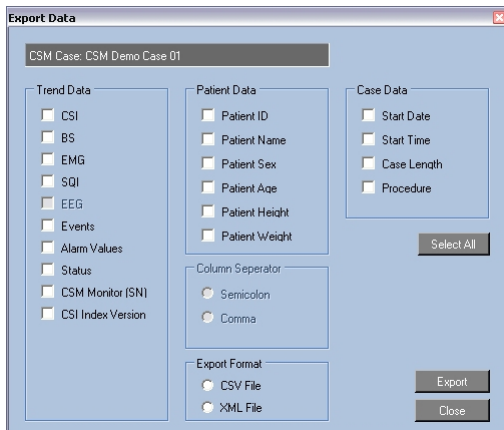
Export Data

CSM Case: CSM Demo Case 01

Trend Data
CSI
BS
EMG
SQI
EEG
Events
Alarm Values
Status
CSM Monitor (SN)
CSI Index Version

Patient Data
Patient ID
Patient Name
Patient Sex
Patient Age
Patient Height
Patient Weight

Column Seperator
Semicolon
Comma

Export Format
CSV File
XML File

Case Data
Start Date
Start Time
Case Length
Procedure

Select All

Export

Close